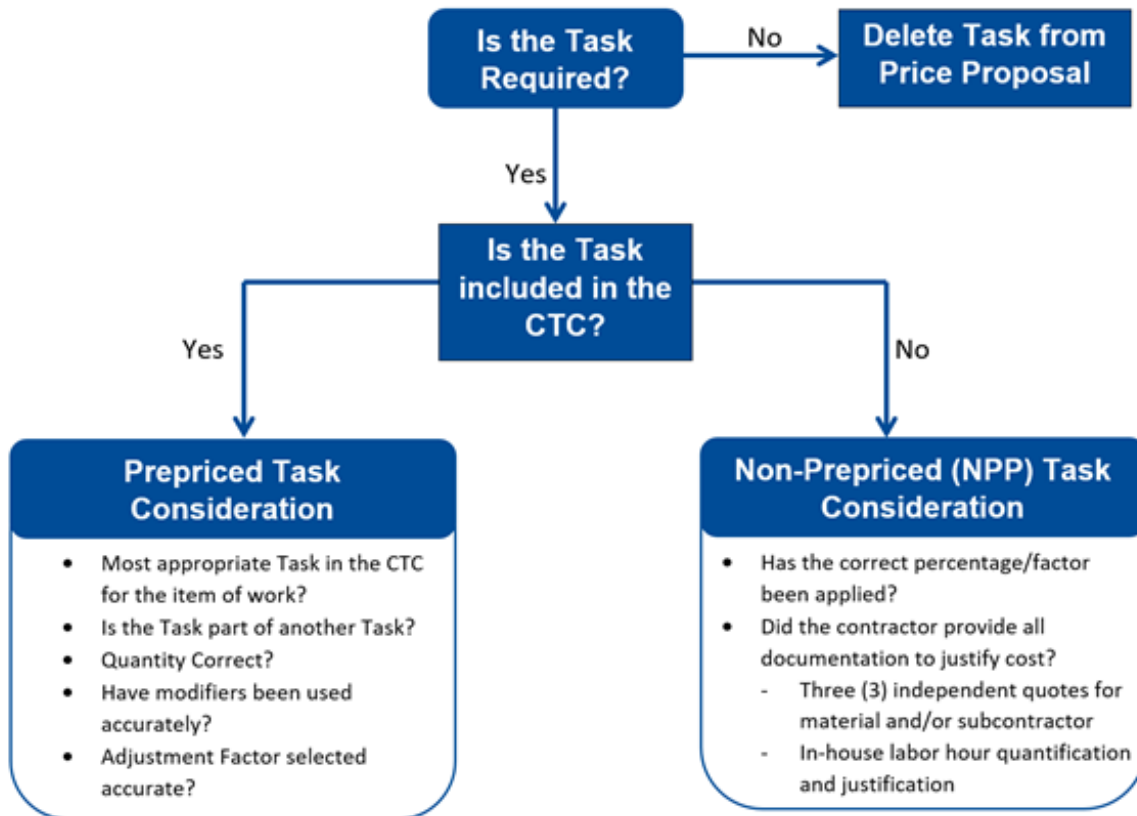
Is the Task Required?

No

Delete Task from Price Proposal

Yes

Is the Task included in the CTC?

Yes

No

Prepriced Task Consideration

- Most appropriate Task in the CTC for the item of work?
- Is the Task part of another Task?
- Quantity Correct?
- Have modifiers been used accurately?
- Adjustment Factor selected accurate?

Non-Prepriced (NPP) Task Consideration

- Has the correct percentage/factor been applied?
- Did the contractor provide all documentation to justify cost?
  - Three (3) independent quotes for material and/or subcontractor
  - In-house labor hour quantification and justification